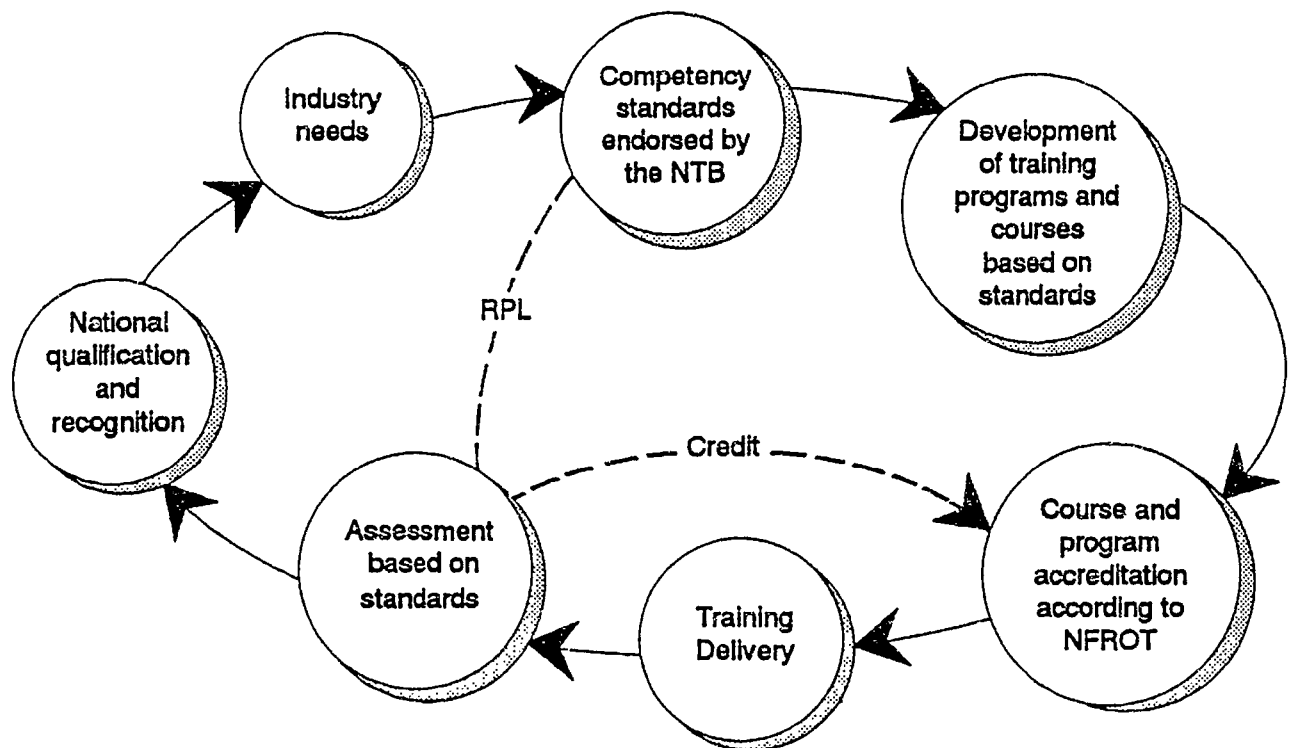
Industry needs

Competency standards endorsed by the NTB

Development of training programs and courses based on standards

Course and program accreditation according to NFROT

Training Delivery

Assessment based on standards

National qualification and recognition

RPL

Credit